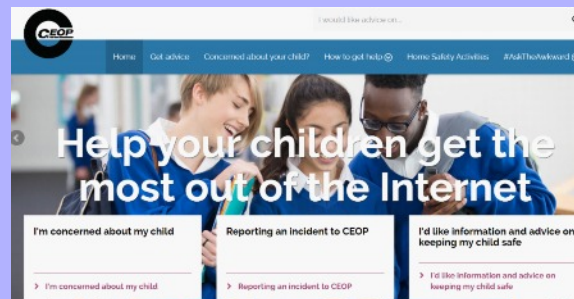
CEOP

I would like advice on...

Home Get advice Concerned about your child? How to get help Home Safety Activities #AskTheAwkward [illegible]

Help your children get the most out of the Internet

I'm concerned about my child

> I'm concerned about my child

Reporting an incident to CEOP

> Reporting an incident to CEOP

I'd like information and advice on keeping my child safe

> I'd like information and advice on keeping my child safe